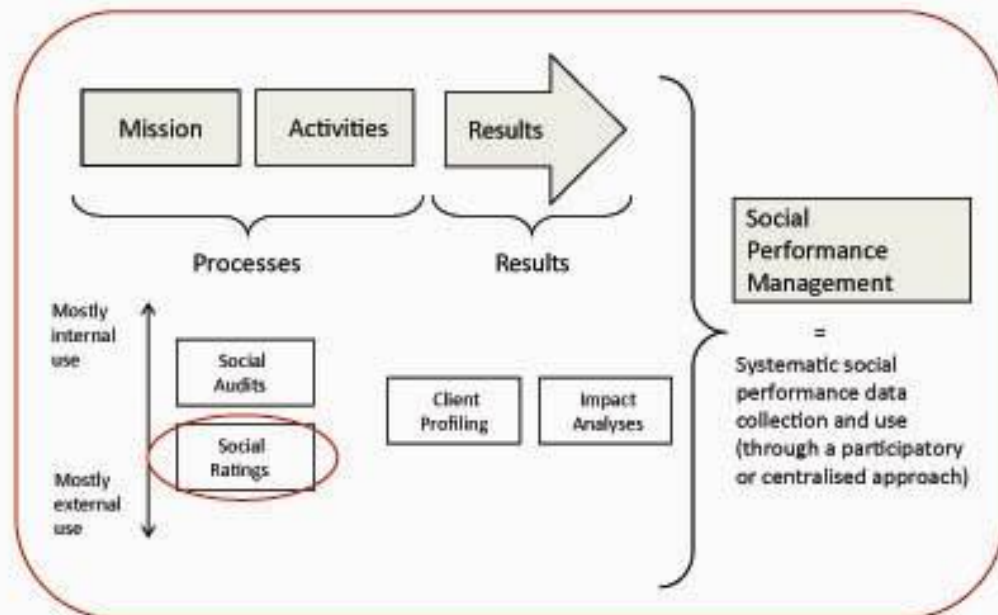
Mission

Activities

Results

Processes

Results

Mostly internal use

Social Audits

Social Ratings

Mostly external use

Client Profiling

Impact Analyses

Social Performance Management

=

Systematic social performance data collection and use (through a participatory or centralised approach)